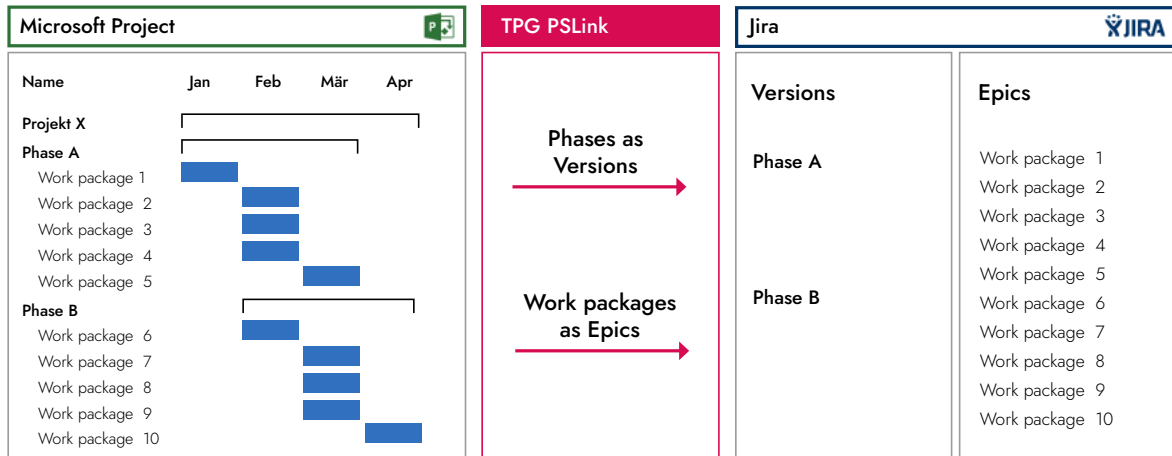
Microsoft Project

| Name | Jan | Feb | Mär | Apr |
|---|---|---|---|---|
| Projekt X | | | | |
| Phase A | | | | |
| Work package 1 | | | | |
| Work package 2 | | | | |
| Work package 3 | | | | |
| Work package 4 | | | | |
| Work package 5 | | | | |
| Phase B | | | | |
| Work package 6 | | | | |
| Work package 7 | | | | |
| Work package 8 | | | | |
| Work package 9 | | | | |
| Work package 10 | | | | |

TPG PSLink

Phases as Versions

Work packages as Epics

Jira

JIRA

Versions

Phase A

Phase B

Epics

Work package 1
Work package 2
Work package 3
Work package 4
Work package 5
Work package 6
Work package 7
Work package 8
Work package 9
Work package 10